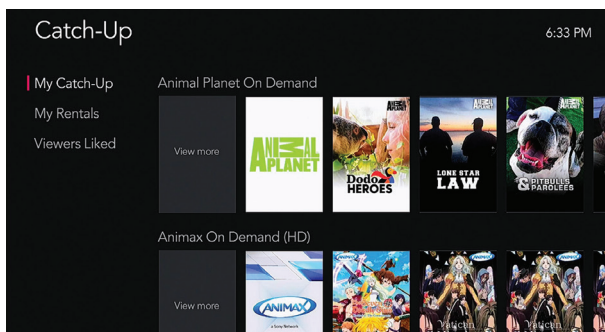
Catch-Up

6:33 PM

My Catch-Up

My Rentals

Viewers Liked

Animal Planet On Demand

View more

ANIMAL PLANET

ANIMAL PLANET

Dodo HEROES

ANIMAL PLANET

LONE STAR LAW

ANIMAL PLANET

PITBULLS & PAROLEES

Animax On Demand (HD)

View more

ANIMAX

a Sony Network

ANIMAX

Vatican

Vatican